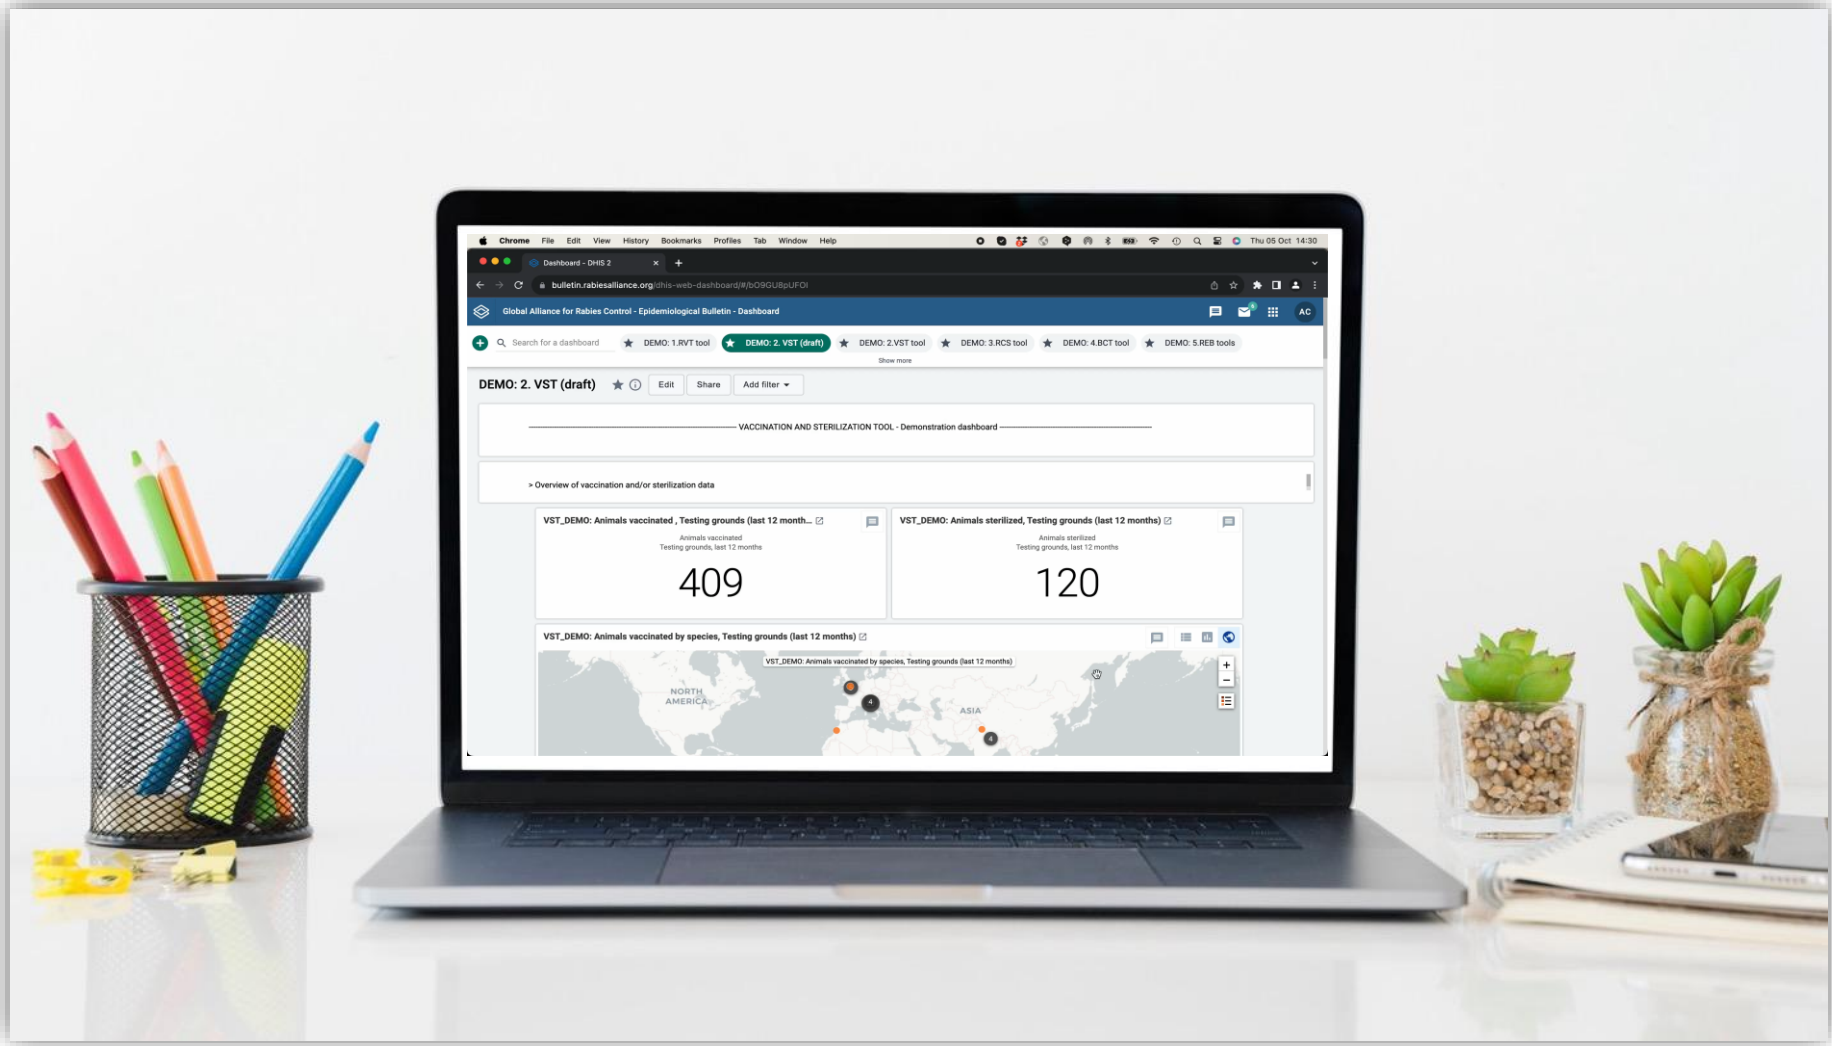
Chrome File Edit View History Bookmarks Profiles Tab Window Help
Thu 05 Oct 14:30

Dashboard - DHIS 2

bulletin.rabiesalliance.org/dhis-web-dashboard/#/bO9GU8pUFOI

Global Alliance for Rabies Control - Epidemiological Bulletin - Dashboard

AC

Search for a dashboard
DEMO: 1.RVT tool
DEMO: 2. VST (draft)
DEMO: 2.VST tool
DEMO: 3.RCS tool
DEMO: 4.BCT tool
DEMO: 5.REB tools
Show more

DEMO: 2. VST (draft)
Edit
Share
Add filter

VACCINATION AND STERILIZATION TOOL - Demonstration dashboard

> Overview of vaccination and/or sterilization data

VST_DEMO: Animals vaccinated , Testing grounds (last 12 month...
Animals vaccinated
Testing grounds, last 12 months
409

VST_DEMO: Animals sterilized, Testing grounds (last 12 months)
Animals sterilized
Testing grounds, last 12 months
120

VST_DEMO: Animals vaccinated by species, Testing grounds (last 12 months)
VST_DEMO: Animals vaccinated by species, Testing grounds (last 12 months)
NORTH AMERICA
ASIA
4
4